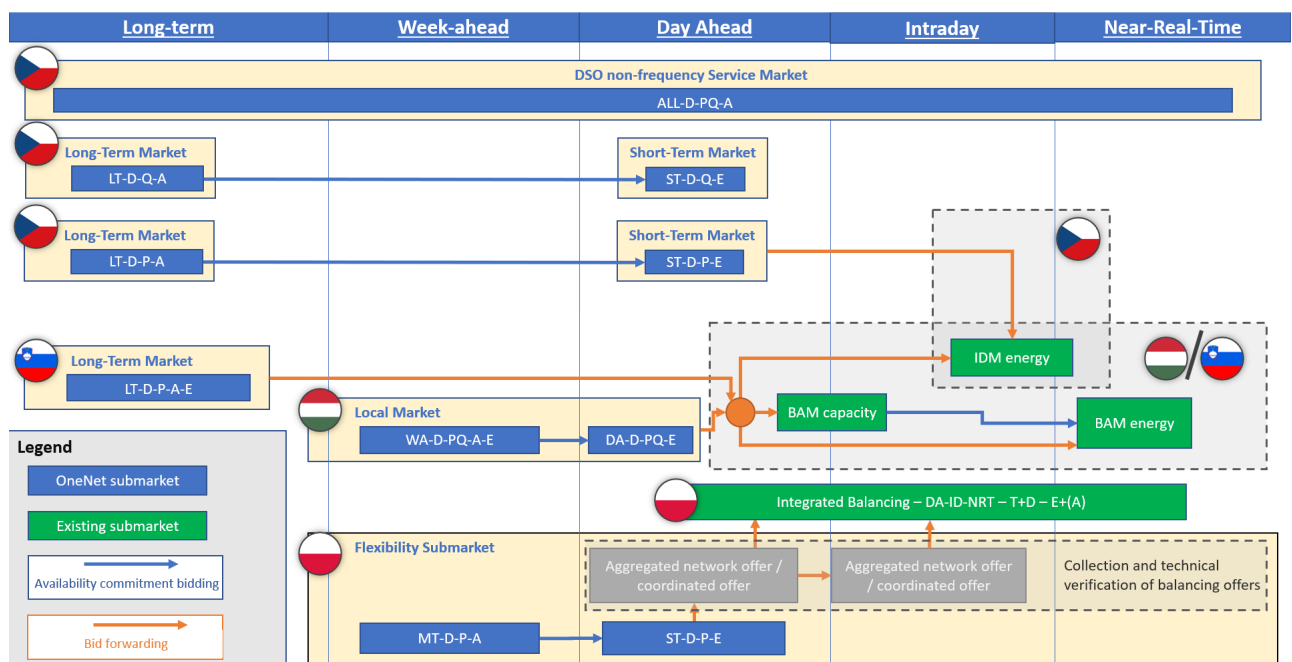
Long-term

Week-ahead

Day Ahead

Intraday

Near-Real-Time

DSO non-frequency Service Market

ALL-D-PQ-A

Long-Term Market

LT-D-Q-A

Short-Term Market

ST-D-Q-E

Long-Term Market

LT-D-P-A

Short-Term Market

ST-D-P-E

IDM energy

Long-Term Market

LT-D-P-A-E

Local Market

WA-D-PQ-A-E

DA-D-PQ-E

BAM capacity

BAM energy

Legend

OneNet submarket

Existing submarket

Availability commitment bidding

Bid forwarding

Integrated Balancing – DA-ID-NRT – T+D – E+(A)

Flexibility Submarket

Aggregated network offer / coordinated offer

Aggregated network offer / coordinated offer

Collection and technical verification of balancing offers

MT-D-P-A

ST-D-P-E